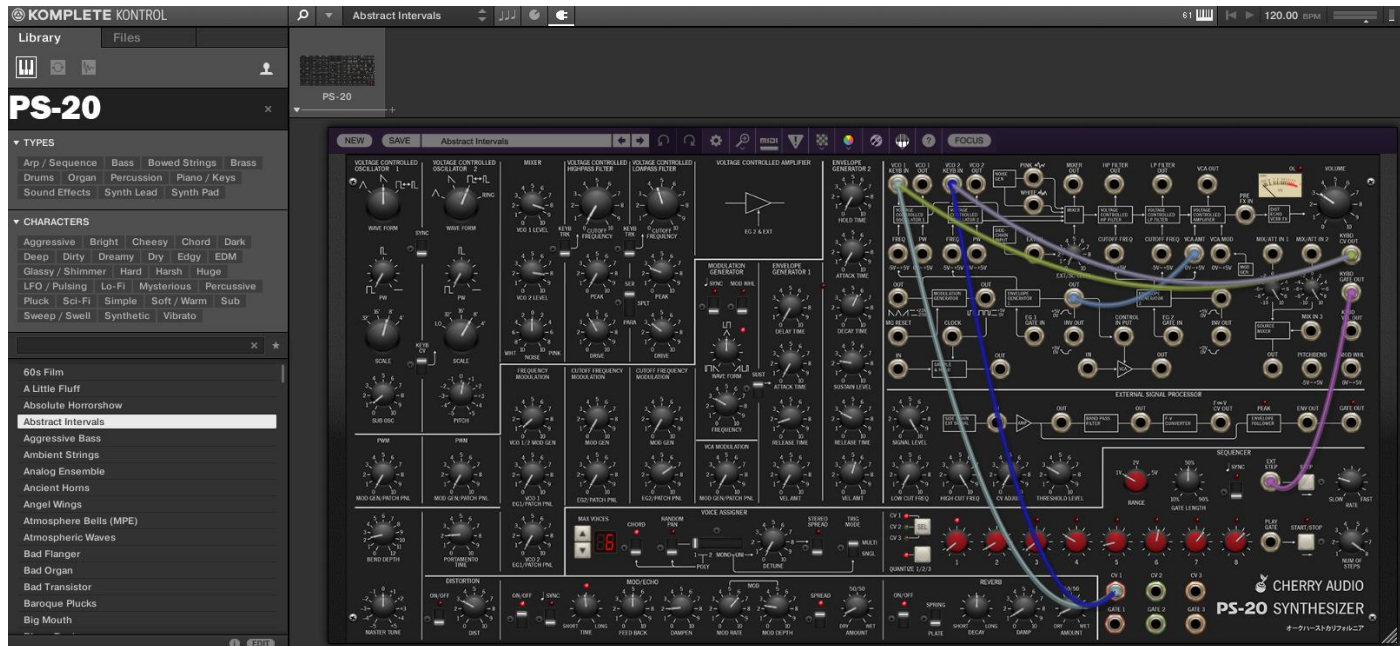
KOMPLETE KONTROL

Library Files

PS-20

▼ TYPES

Arp / Sequence | Bass | Bowed Strings | Brass | Drums | Organ | Percussion | Piano / Keys | Sound Effects | Synth Lead | Synth Pad

▼ CHARACTERS

Aggressive | Bright | Cheesy | Chord | Dark | Deep | Dirty | Dreamy | Dry | Edgy | EDM | Glassy / Shimmer | Hard | Harsh | Huge | LFO / Pulsing | Lo-Fi | Mysterious | Percussive | Pluck | Sci-Fi | Simple | Soft / Warm | Sub | Sweep / Swell | Synthetic | Vibrato

60s Film
A Little Fluff
Absolute Horrorshow
Abstract Intervals
Aggressive Bass
Ambient Strings
Analog Ensemble
Ancient Horns
Angel Wings
Atmosphere Bells (MPE)
Atmospheric Waves
Bad Flanger
Bad Organ
Bad Transistor
Baroque Plucks
Big Mouth

EDIT

Abstract Intervals

120.00 BPM

PS-20

NEW SAVE Abstract Intervals FOCUS

VOLTAGE CONTROLLED OSCILLATOR 1
VOLTAGE CONTROLLED OSCILLATOR 2
MIXER
VOLTAGE CONTROLLED HIGHPASS FILTER
VOLTAGE CONTROLLED LOWPASS FILTER
VOLTAGE CONTROLLED AMPLIFIER
ENVELOPE GENERATOR 2

WAVE FORM SYNC WAVE FORM RING
VCO 1 LEVEL KEYB TRK CUTOFF FREQUENCY KEYB TRK CUTOFF FREQUENCY
EG 2 & EXT
HOLD TIME
ATTACK TIME
PW PW VCO 2 LEVEL PEAK SER PEAK
SPLIT
PARA
MODULATION GENERATOR
SYNC MOD WHL
ENVELOPE GENERATOR 1
DELAY TIME
DECAY TIME
SCALE KEYB CV SCALE NOISE WHT PINK DRIVE DRIVE
WAVE FORM
ATTACK TIME
SUSTAIN LEVEL
SUST
SUB OSC PITCH
FREQUENCY MODULATION
CUTOFF FREQUENCY MODULATION
CUTOFF FREQUENCY MODULATION
FREQUENCY
RELEASE TIME
RELEASE TIME
PWM PWM
VCO 1/2 MOD GEN
MOD GEN
MOD GEN
VCA MODULATION
MOD GEN/PATCH PNL MOD GEN/PATCH PNL
VCO 2 EG1/PATCH PNL
EG2/PATCH PNL
EG2/PATCH PNL
MOD GEN/PATCH PNL
VEL AMT
VEL AMT
EG1/PATCH PNL
VOICE ASSIGNER
MAX VOICES CHORD RANDOM PAN STEREO SPREAD TRIG MODE
BEND DEPTH PORTAMENTO TIME
MONO POLY UNI DETUNE MULTI SNGL
DISTORTION MOD/ECHO
ON/OFF SYNC MOD SPREAD 50/50
MASTER TUNE DIST SHORT LONG TIME FEED BACK DAMPEN MOD RATE MOD DEPTH DRY WET AMOUNT

VCO 1 KEYB IN VCO 1 OUT VCO 2 KEYB IN VCO 2 OUT
PINK WHITE NOISE GEN
MIXER OUT HP FILTER OUT LP FILTER OUT VCA OUT
PRE FX IN
OUT ECHO VERB FX
VOLUME
VOLTAGE CONTROLLED OSCILLATOR 1
VOLTAGE CONTROLLED OSCILLATOR 2
MIXER
VOLTAGE CONTROLLED HP FILTER
VOLTAGE CONTROLLED LP FILTER
VOLTAGE CONTROLLED AMPLIFIER
FREQ PW FREQ PW
EXT
CUTOFF FREQ CUTOFF FREQ VCA AMT VCA MOD
MIX/ATT IN 1 MIX/ATT IN 2
KYBD CV OUT
KYBD GATE OUT
KYBD VEL OUT
OUT OUT OUT
MODULATION GENERATOR
ENVELOPE GENERATOR
ENVELOPE GENERATOR
MG RESET CLOCK EG 1 GATE IN INV OUT CONTROL IN PUT EG 2 GATE IN INV OUT
MIX IN 3
SOURCE MIXER
IN OUT IN OUT
PITCHBEND MOD WHL
EXTERNAL SIGNAL PROCESSOR
SIGNAL LEVEL
LOW CUT FREQ HIGH CUT FREQ CV ADJ THRESHOLD LEVEL
OUT BAND PASS FILTER OUT F-V CONVERTER F-V CV OUT PEAK ENVELOPE FOLLOWER ENV OUT GATE OUT
SEQUENCER
RANGE GATE LENGTH SYNC EXT STEP STEP SLOW FAST RATE
PLAY GATE START/STOP NUM OF STEPS
CV 1 CV 2 CV 3 SEL
QUANTIZE 1/2/3
1 2 3 4 5 6 7 8
REVERB
ON/OFF SPRING PLATE SHORT LONG DECAY DAMP DRY WET AMOUNT 50/50
CV 1 CV 2 CV 3
GATE 1 GATE 2 GATE 3
CHERRY AUDIO
PS-20 SYNTHESIZER
オークハーストカリフォルニア